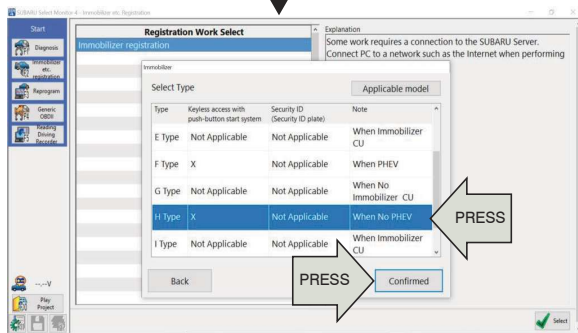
SUBARU Select Monitor 4 - Immobilizer etc. Registration

Start

Diagnosis

Immobilizer etc.

Reprogram

Generic OBDII

Reading Driving Recorder

Registration Work Select

Immobilizer registration

Explanation

Some work requires a connection to the SUBARU Server. Connect PC to a network such as the Internet when performing

Immobilizer

Select Type

Applicable model

| Type | Keyless access with push-button start system | Security ID (Security ID plate) | Note |
|---|---|---|---|
| E Type | Not Applicable | Not Applicable | When Immobilizer CU |
| F Type | X | Not Applicable | When PHEV |
| G Type | Not Applicable | Not Applicable | When No Immobilizer CU |
| H Type | X | Not Applicable | When No PHEV |
| I Type | Not Applicable | Not Applicable | When Immobilizer CU |

PRESS

Back

PRESS

Confirmed

---V

Play Project

Select